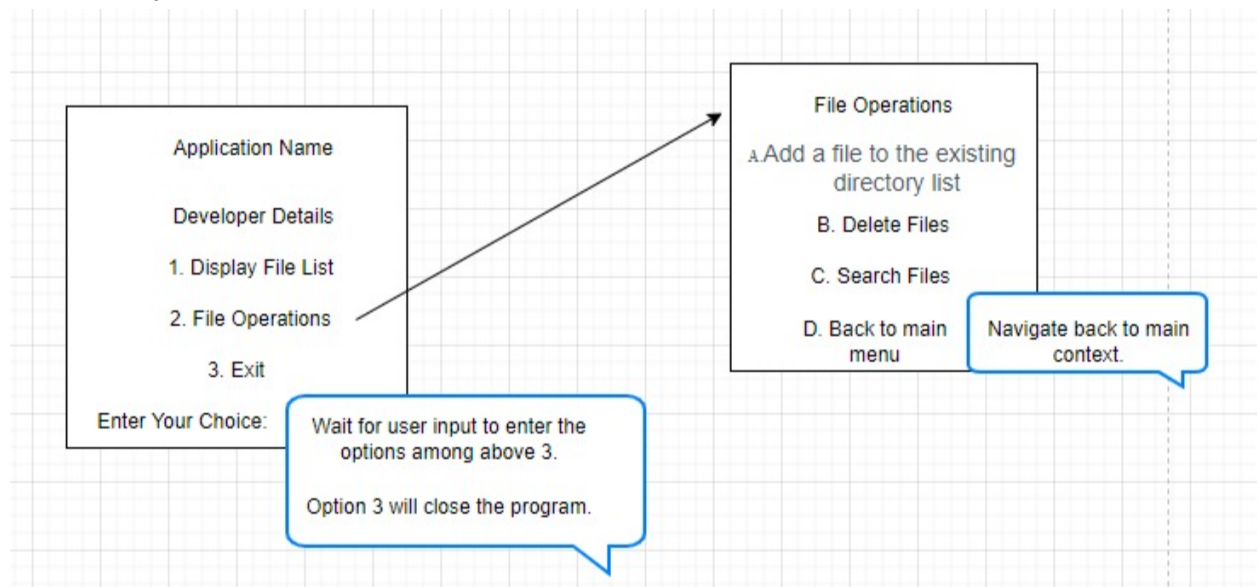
Application Name

Developer Details

1. Display File List

2. File Operations

3. Exit

Enter Your Choice:

Wait for user input to enter the options among above 3.

Option 3 will close the program.

File Operations

A.Add a file to the existing directory list

B. Delete Files

C. Search Files

D. Back to main menu

Navigate back to main context.